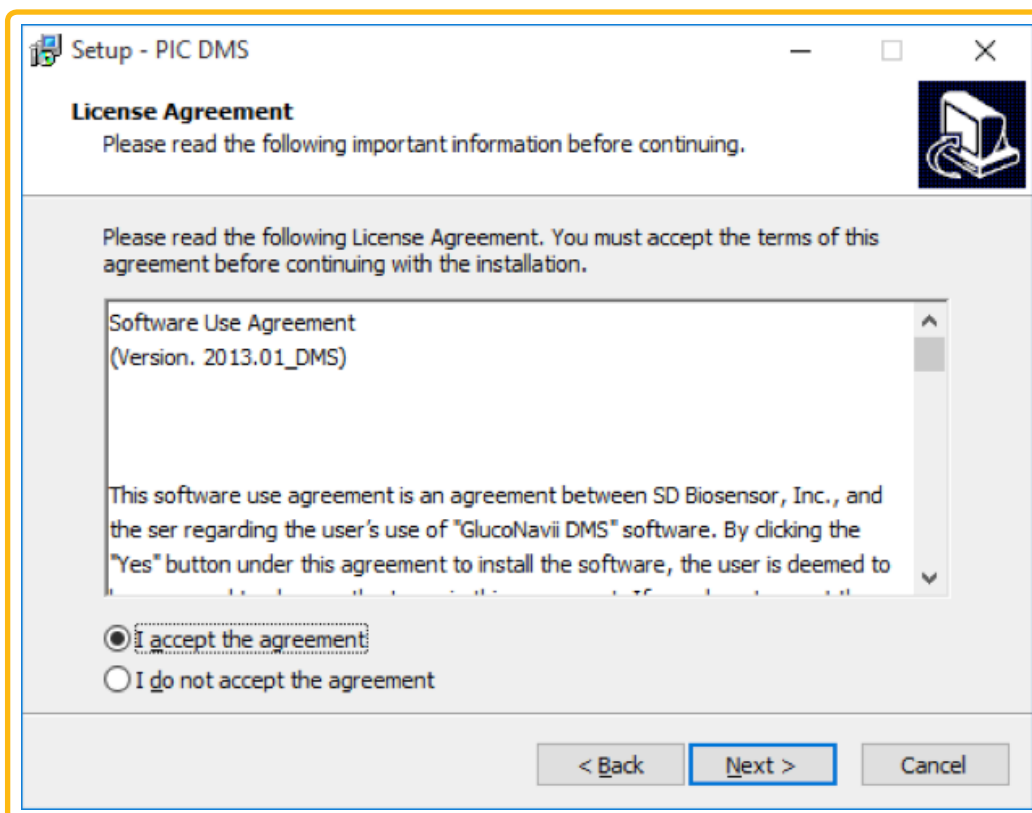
Setup - PIC DMS

License Agreement
Please read the following important information before continuing.

Please read the following License Agreement. You must accept the terms of this agreement before continuing with the installation.

Software Use Agreement
(Version. 2013.01_DMS)

This software use agreement is an agreement between SD Biosensor, Inc., and the ser regarding the user's use of "GlucoNavii DMS" software. By clicking the "Yes" button under this agreement to install the software, the user is deemed to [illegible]

I accept the agreement
I do not accept the agreement

< Back
Next >
Cancel